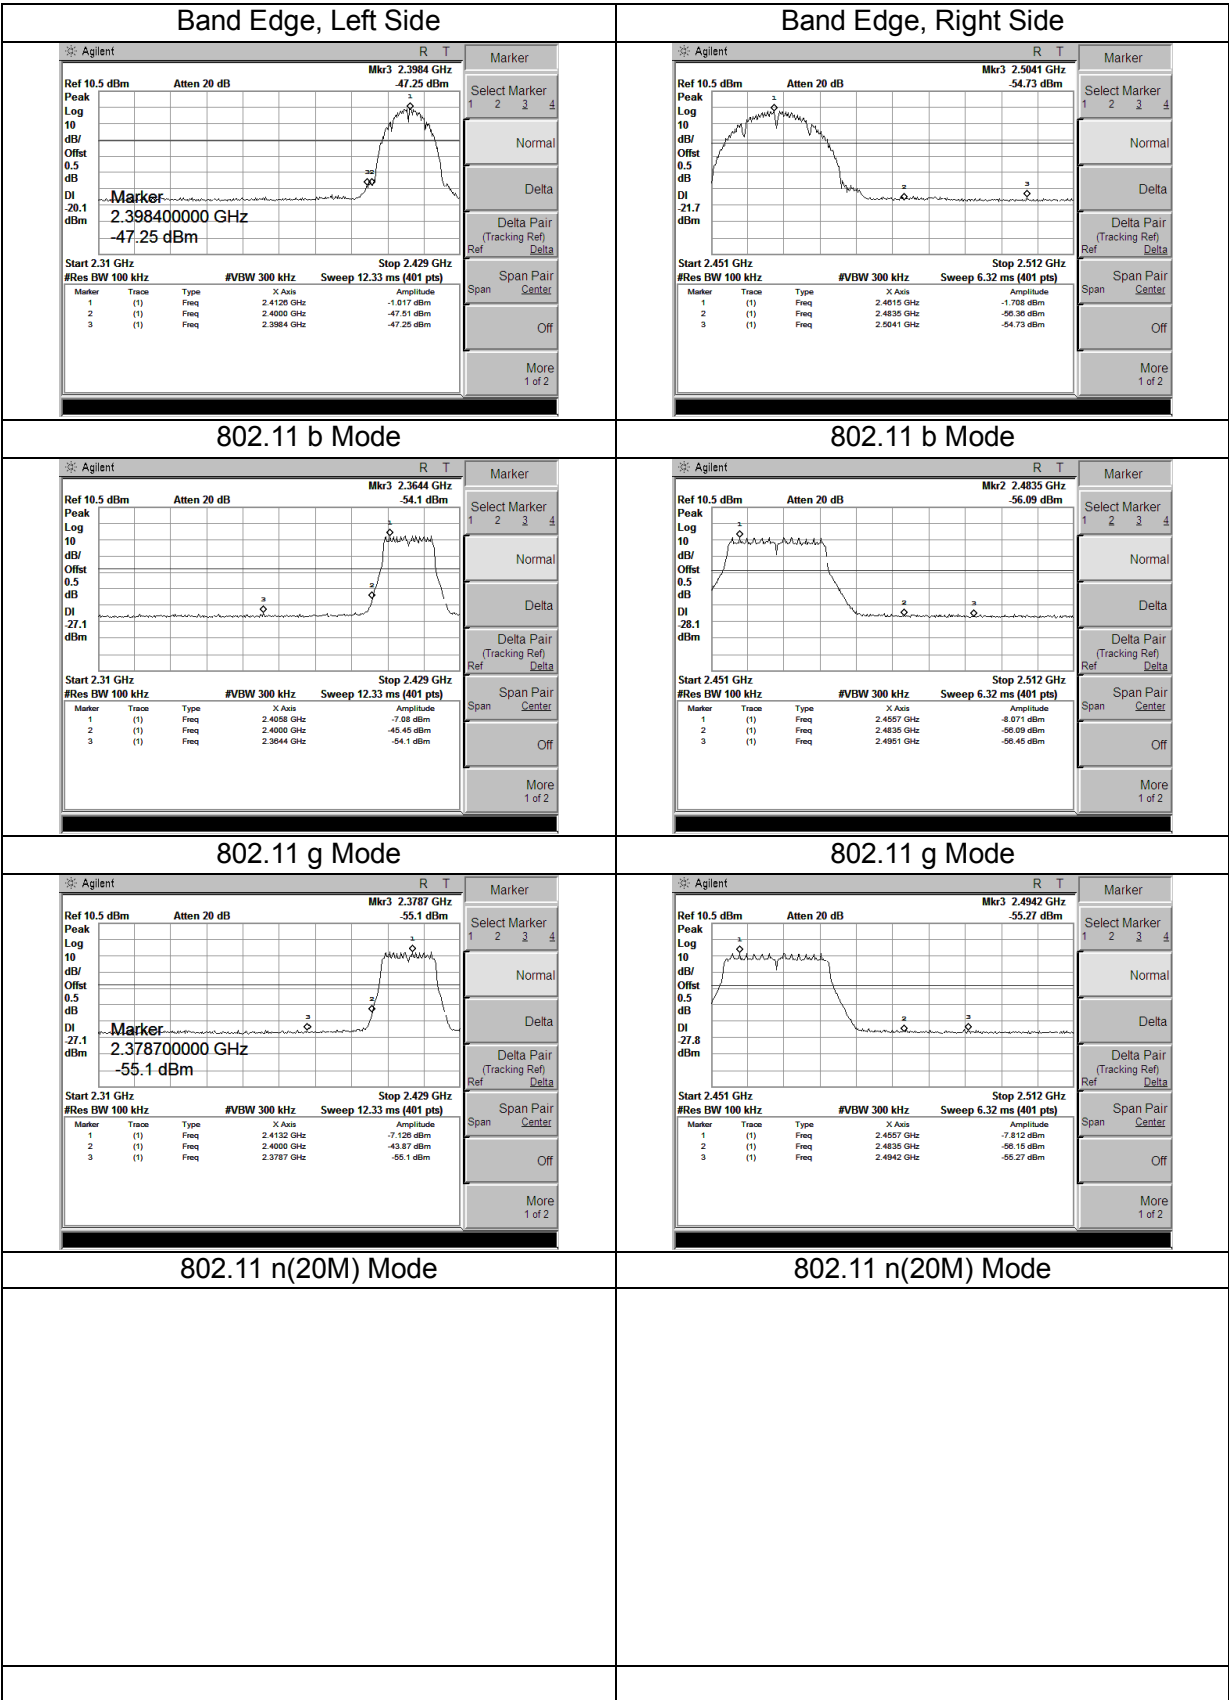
| Band Edge, Left Side | Band Edge, Right Side |
|---|---|
| Agilent R T<br>Mkr3 2.3984 GHz<br>Ref 10.5 dBm Atten 20 dB -47.25 dBm<br>Peak Log 10 dB/ Offst 0.5 dB<br>Dl -20.1 dBm<br>Marker<br>2.398400000 GHz<br>-47.25 dBm<br>Start 2.31 GHz Stop 2.429 GHz<br>#Res BW 100 kHz #VBW 300 kHz Sweep 12.33 ms (401 pts)<br>Marker Trace Type X Axis Amplitude<br>1 (1) Freq 2.4126 GHz -1.017 dBm<br>2 (1) Freq 2.4000 GHz -47.51 dBm<br>3 (1) Freq 2.3984 GHz -47.25 dBm<br>Marker / Select Marker 1 2 3 4 / Normal / Delta / Delta Pair (Tracking Ref) Ref Delta / Span Pair Span Center / Off / More 1 of 2 | Agilent R T<br>Mkr3 2.5041 GHz<br>Ref 10.5 dBm Atten 20 dB -54.73 dBm<br>Peak Log 10 dB/ Offst 0.5 dB<br>Dl -21.7 dBm<br>Start 2.451 GHz Stop 2.512 GHz<br>#Res BW 100 kHz #VBW 300 kHz Sweep 6.32 ms (401 pts)<br>Marker Trace Type X Axis Amplitude<br>1 (1) Freq 2.4615 GHz -1.708 dBm<br>2 (1) Freq 2.4835 GHz -56.36 dBm<br>3 (1) Freq 2.5041 GHz -54.73 dBm<br>Marker / Select Marker 1 2 3 4 / Normal / Delta / Delta Pair (Tracking Ref) Ref Delta / Span Pair Span Center / Off / More 1 of 2 |
| 802.11 b Mode | 802.11 b Mode |
| Agilent R T<br>Mkr3 2.3644 GHz<br>Ref 10.5 dBm Atten 20 dB -54.1 dBm<br>Peak Log 10 dB/ Offst 0.5 dB<br>Dl -27.1 dBm<br>Start 2.31 GHz Stop 2.429 GHz<br>#Res BW 100 kHz #VBW 300 kHz Sweep 12.33 ms (401 pts)<br>Marker Trace Type X Axis Amplitude<br>1 (1) Freq 2.4058 GHz -7.08 dBm<br>2 (1) Freq 2.4000 GHz -45.45 dBm<br>3 (1) Freq 2.3644 GHz -54.1 dBm<br>Marker / Select Marker 1 2 3 4 / Normal / Delta / Delta Pair (Tracking Ref) Ref Delta / Span Pair Span Center / Off / More 1 of 2 | Agilent R T<br>Mkr2 2.4835 GHz<br>Ref 10.5 dBm Atten 20 dB -56.09 dBm<br>Peak Log 10 dB/ Offst 0.5 dB<br>Dl -28.1 dBm<br>Start 2.451 GHz Stop 2.512 GHz<br>#Res BW 100 kHz #VBW 300 kHz Sweep 6.32 ms (401 pts)<br>Marker Trace Type X Axis Amplitude<br>1 (1) Freq 2.4557 GHz -8.071 dBm<br>2 (1) Freq 2.4835 GHz -56.09 dBm<br>3 (1) Freq 2.4951 GHz -56.45 dBm<br>Marker / Select Marker 1 2 3 4 / Normal / Delta / Delta Pair (Tracking Ref) Ref Delta / Span Pair Span Center / Off / More 1 of 2 |
| 802.11 g Mode | 802.11 g Mode |
| Agilent R T<br>Mkr3 2.3787 GHz<br>Ref 10.5 dBm Atten 20 dB -55.1 dBm<br>Peak Log 10 dB/ Offst 0.5 dB<br>Dl -27.1 dBm<br>Marker<br>2.378700000 GHz<br>-55.1 dBm<br>Start 2.31 GHz Stop 2.429 GHz<br>#Res BW 100 kHz #VBW 300 kHz Sweep 12.33 ms (401 pts)<br>Marker Trace Type X Axis Amplitude<br>1 (1) Freq 2.4132 GHz -7.126 dBm<br>2 (1) Freq 2.4000 GHz -43.87 dBm<br>3 (1) Freq 2.3787 GHz -55.1 dBm<br>Marker / Select Marker 1 2 3 4 / Normal / Delta / Delta Pair (Tracking Ref) Ref Delta / Span Pair Span Center / Off / More 1 of 2 | Agilent R T<br>Mkr3 2.4942 GHz<br>Ref 10.5 dBm Atten 20 dB -55.27 dBm<br>Peak Log 10 dB/ Offst 0.5 dB<br>Dl -27.8 dBm<br>Start 2.451 GHz Stop 2.512 GHz<br>#Res BW 100 kHz #VBW 300 kHz Sweep 6.32 ms (401 pts)<br>Marker Trace Type X Axis Amplitude<br>1 (1) Freq 2.4557 GHz -7.812 dBm<br>2 (1) Freq 2.4835 GHz -56.15 dBm<br>3 (1) Freq 2.4942 GHz -55.27 dBm<br>Marker / Select Marker 1 2 3 4 / Normal / Delta / Delta Pair (Tracking Ref) Ref Delta / Span Pair Span Center / Off / More 1 of 2 |
| 802.11 n(20M) Mode | 802.11 n(20M) Mode |